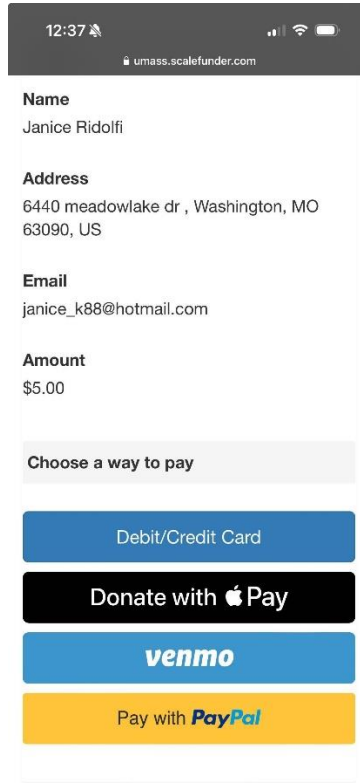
12:37

umass.scalefunder.com

Name
Janice Ridolfi

Address
6440 meadowlake dr , Washington, MO 63090, US

Email
janice_k88@hotmail.com

Amount
$5.00

Choose a way to pay

Debit/Credit Card

Donate with  Pay

venmo

Pay with PayPal